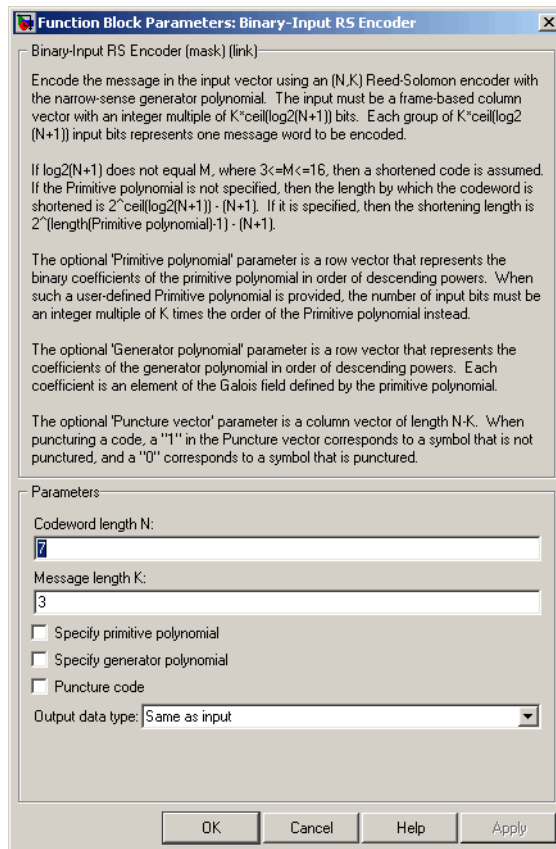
Function Block Parameters: Binary-Input RS Encoder

Binary-Input RS Encoder (mask) (link)

Encode the message in the input vector using an (N,K) Reed-Solomon encoder with the narrow-sense generator polynomial. The input must be a frame-based column vector with an integer multiple of K*ceil(log2(N+1)) bits. Each group of K*ceil(log2 (N+1)) input bits represents one message word to be encoded.

If log2(N+1) does not equal M, where 3<=M<=16, then a shortened code is assumed. If the Primitive polynomial is not specified, then the length by which the codeword is shortened is 2^ceil(log2(N+1)) - (N+1). If it is specified, then the shortening length is 2^(length(Primitive polynomial)-1) - (N+1).

The optional 'Primitive polynomial' parameter is a row vector that represents the binary coefficients of the primitive polynomial in order of descending powers. When such a user-defined Primitive polynomial is provided, the number of input bits must be an integer multiple of K times the order of the Primitive polynomial instead.

The optional 'Generator polynomial' parameter is a row vector that represents the coefficients of the generator polynomial in order of descending powers. Each coefficient is an element of the Galois field defined by the primitive polynomial.

The optional 'Puncture vector' parameter is a column vector of length N-K. When puncturing a code, a "1" in the Puncture vector corresponds to a symbol that is not punctured, and a "0" corresponds to a symbol that is punctured.

Parameters

Codeword length N:

7

Message length K:

3

Specify primitive polynomial

Specify generator polynomial

Puncture code

Output data type: Same as input

OK Cancel Help Apply